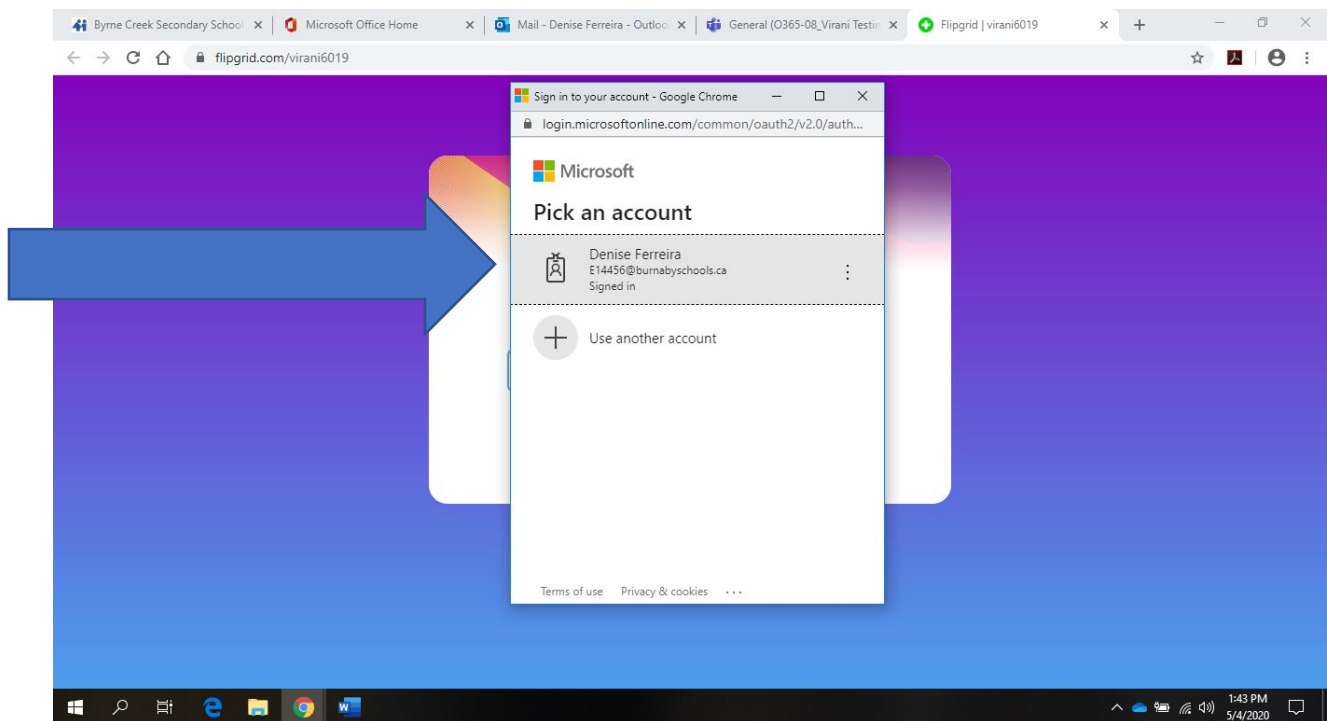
Byrne Creek Secondary School ×
Microsoft Office Home ×
Mail - Denise Ferreira - Outloo ×
General (O365-08_Virani Testin ×
Flipgrid | virani6019 ×
+

flipgrid.com/virani6019

Sign in to your account - Google Chrome
login.microsoftonline.com/common/oauth2/v2.0/auth...

Microsoft

Pick an account

Denise Ferreira
E14456@burnabyschools.ca
Signed in

Use another account

Terms of use Privacy & cookies ...

1:43 PM
5/4/2020